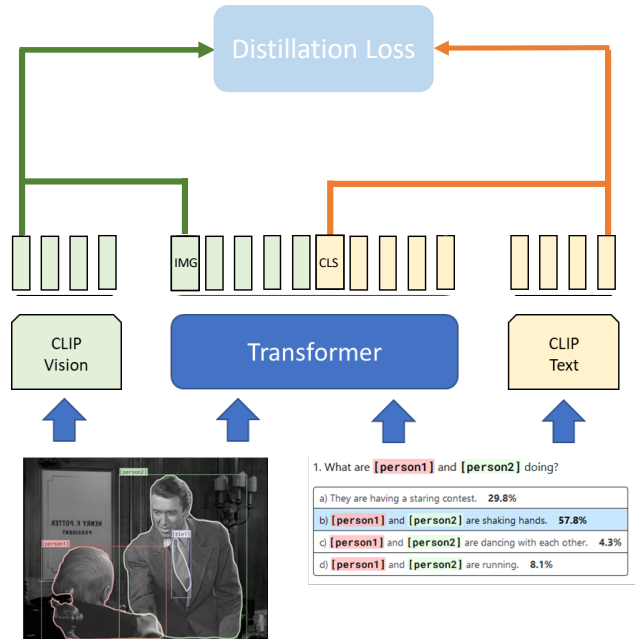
Distillation Loss

IMG

CLS

CLIP Vision

Transformer

CLIP Text

[person2]

HENRY F. POTTER
PRESIDENT

[person1]

[tie1]

1. What are [person1] and [person2] doing?

a) They are having a staring contest. 29.8%

b) [person1] and [person2] are shaking hands. 57.8%

c) [person1] and [person2] are dancing with each other. 4.3%

d) [person1] and [person2] are running. 8.1%